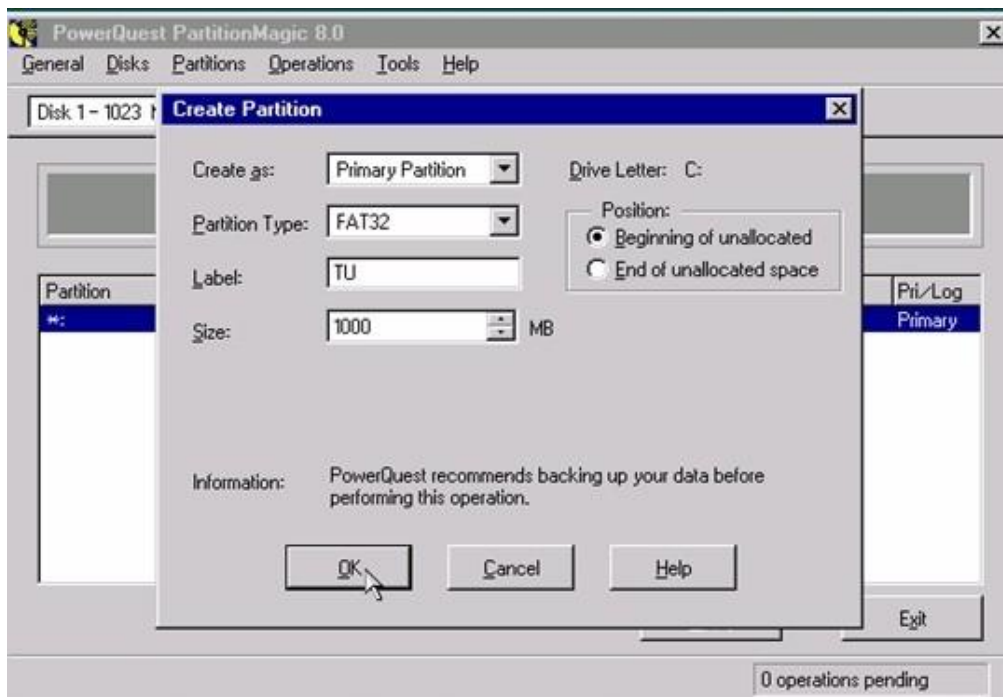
PowerQuest PartitionMagic 8.0

General Disks Partitions Operations Tools Help

Disk 1 - 1023 I

Create Partition

Create as: Primary Partition

Drive Letter: C:

Partition Type: FAT32

Position:

Beginning of unallocated

End of unallocated space

Label: TU

Size: 1000 MB

Information: PowerQuest recommends backing up your data before performing this operation.

OK

Cancel

Help

Partition

*:

Pri/Log

Primary

Exit

0 operations pending